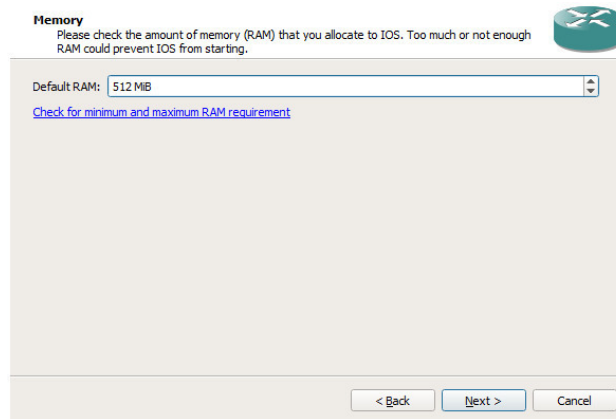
Memory

Please check the amount of memory (RAM) that you allocate to IOS. Too much or not enough RAM could prevent IOS from starting.

Default RAM: 512 MiB

Check for minimum and maximum RAM requirement

< Back Next > Cancel